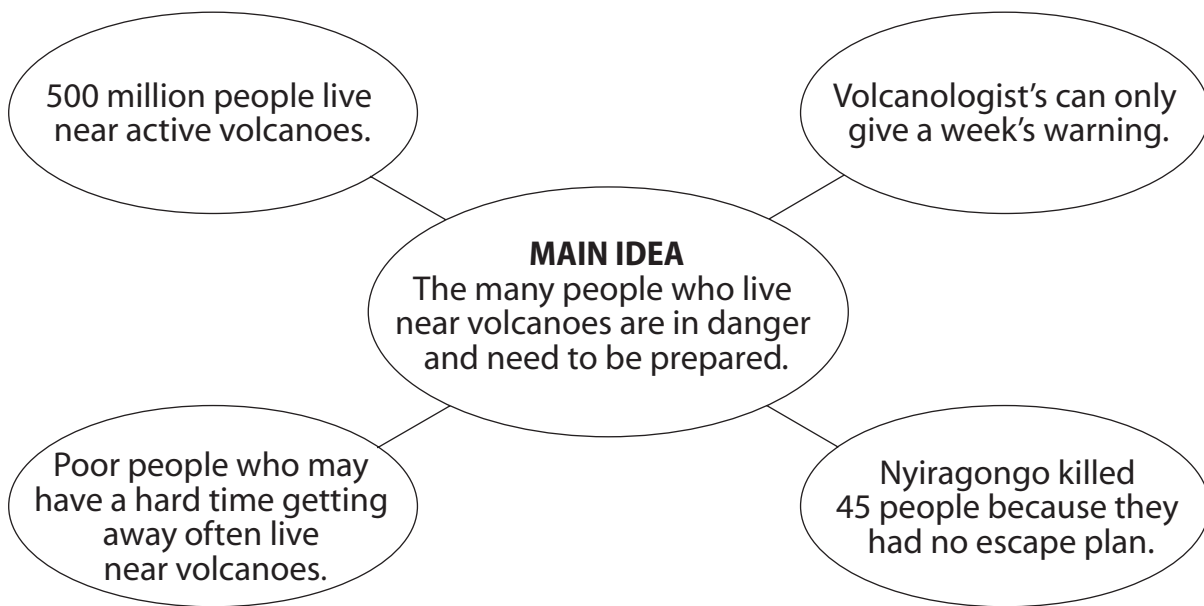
500 million people live near active volcanoes.

Volcanologist's can only give a week's warning.

**MAIN IDEA**
The many people who live near volcanoes are in danger and need to be prepared.

Poor people who may have a hard time getting away often live near volcanoes.

Nyiragongo killed 45 people because they had no escape plan.